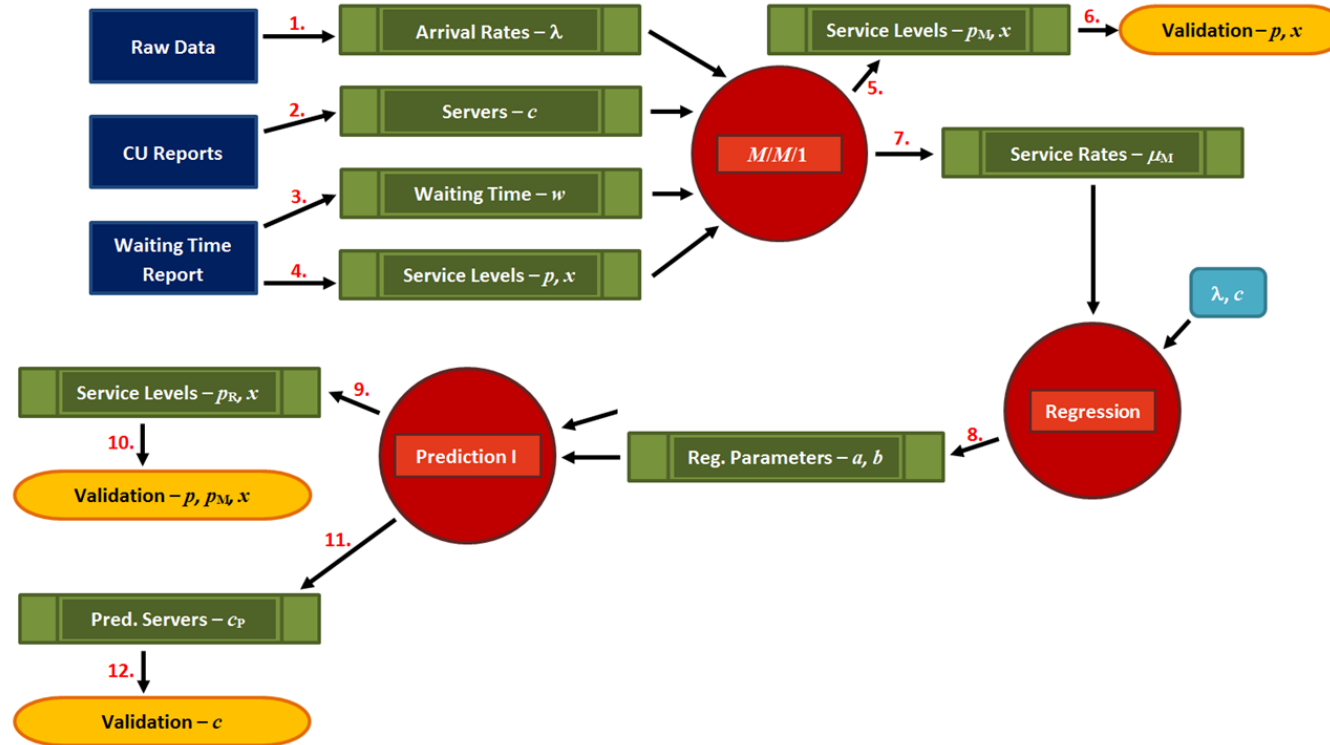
Raw Data

1.

Arrival Rates – $\lambda$

Service Levels – $p_M$, $x$

6.

Validation – $p$, $x$

CU Reports

2.

Servers – $c$

5.

$M/M/1$

7.

Service Rates – $\mu_M$

Waiting Time Report

3.

Waiting Time – $w$

4.

Service Levels – $p$, $x$

$\lambda$, $c$

Regression

Service Levels – $p_R$, $x$

9.

Prediction I

8.

Reg. Parameters – $a$, $b$

10.

Validation – $p$, $p_M$, $x$

11.

Pred. Servers – $c_P$

12.

Validation – $c$